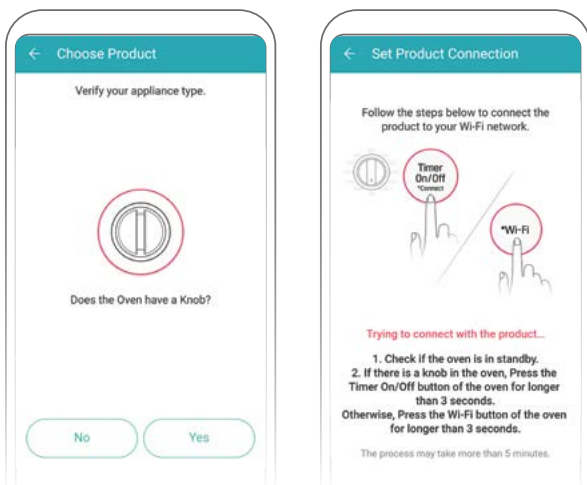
← Choose Product

Verify your appliance type.

Does the Oven have a Knob?

No

Yes

← Set Product Connection

Follow the steps below to connect the product to your Wi-Fi network.

Timer On/Off *Connect

*Wi-Fi

Trying to connect with the product...

1. Check if the oven is in standby.
2. If there is a knob in the oven, Press the Timer On/Off button of the oven for longer than 3 seconds.
Otherwise, Press the Wi-Fi button of the oven for longer than 3 seconds.

The process may take more than 5 minutes.